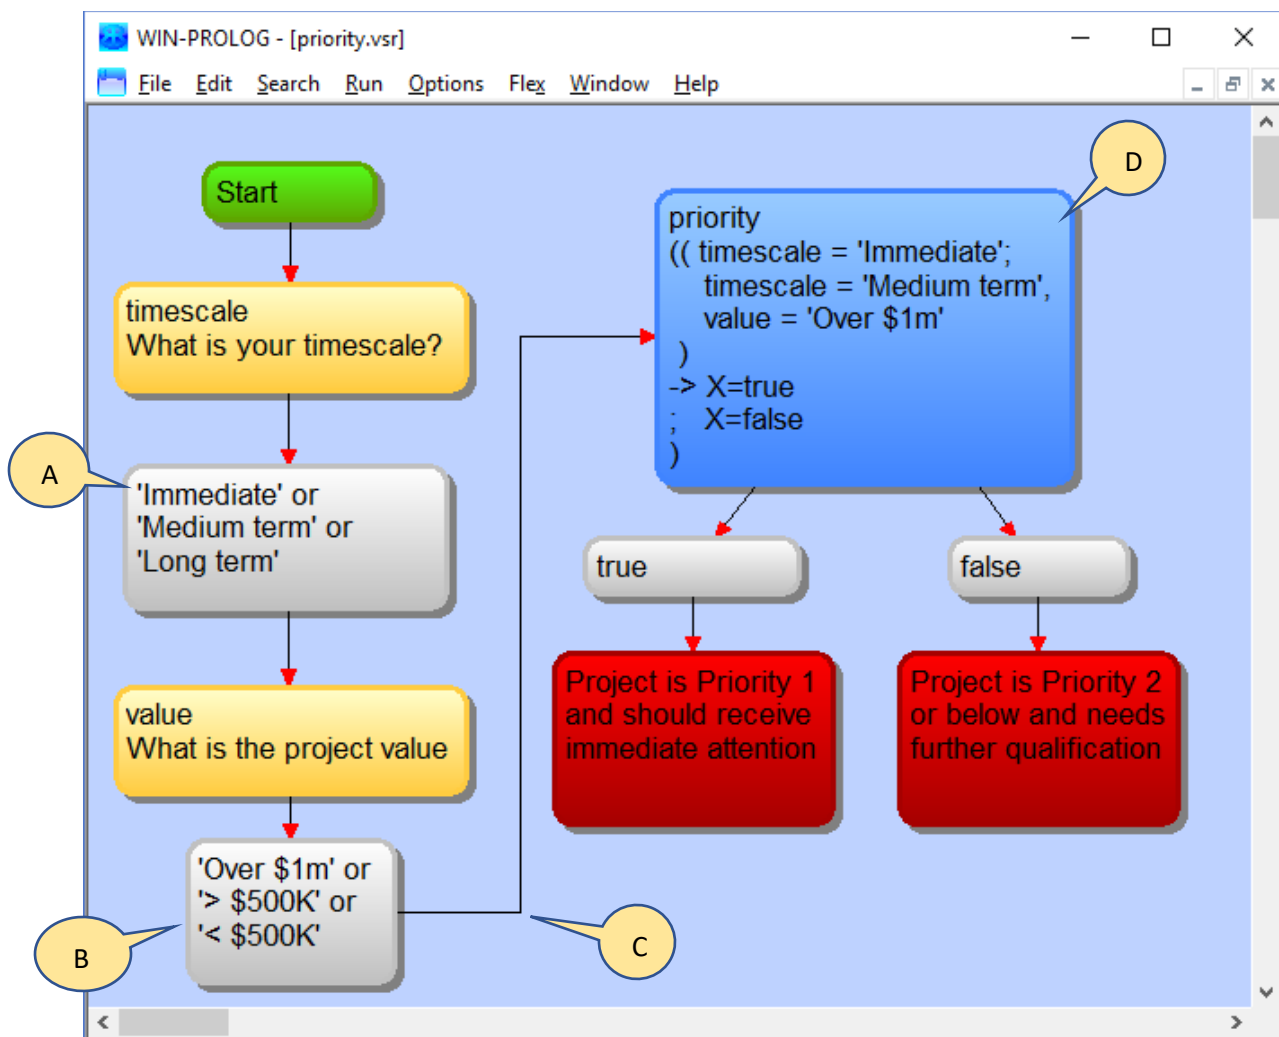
WIN-PROLOG - [priority.vsr]

File Edit Search Run Options Flex Window Help

Start

timescale
What is your timescale?

A

'Immediate' or
'Medium term' or
'Long term'

value
What is the project value

'Over $1m' or
'> $500K' or
'< $500K'

B

C

D

priority
(( timescale = 'Immediate';
timescale = 'Medium term',
value = 'Over $1m'
)
-> X=true
; X=false
)

true

false

Project is Priority 1 and should receive immediate attention

Project is Priority 2 or below and needs further qualification